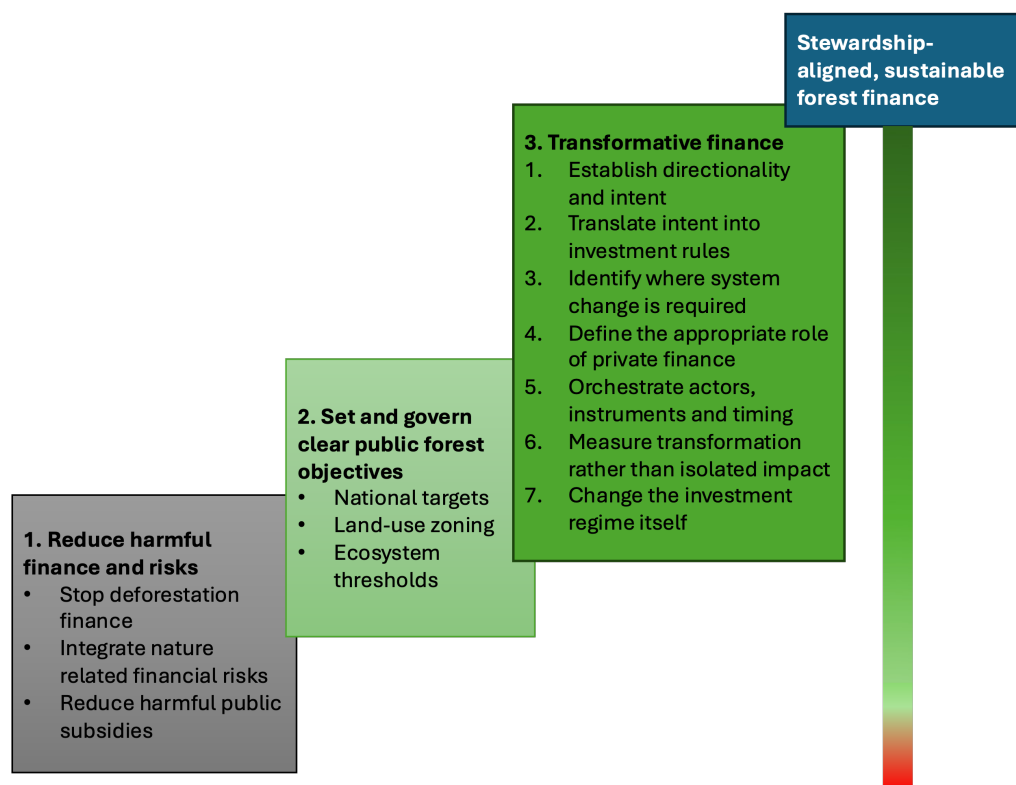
Stewardship-aligned, sustainable forest finance

3. Transformative finance
1. Establish directionality and intent
2. Translate intent into investment rules
3. Identify where system change is required
4. Define the appropriate role of private finance
5. Orchestrate actors, instruments and timing
6. Measure transformation rather than isolated impact
7. Change the investment regime itself

2. Set and govern clear public forest objectives
• National targets
• Land-use zoning
• Ecosystem thresholds

1. Reduce harmful finance and risks
• Stop deforestation finance
• Integrate nature related financial risks
• Reduce harmful public subsidies